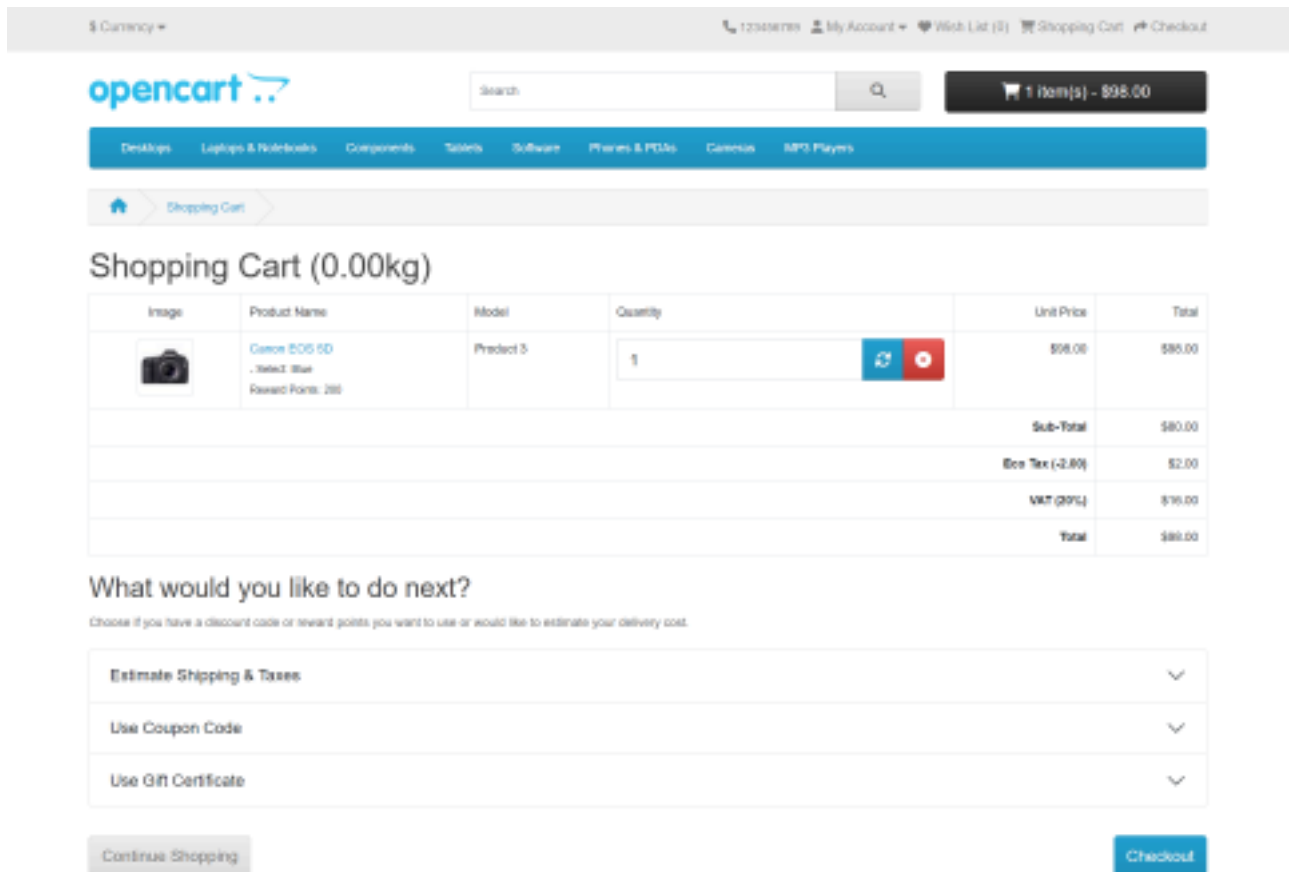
$ Currency

123456789 My Account Wish List (0) Shopping Cart Checkout

opencart

Search

1 item(s) - $98.00

Desktops Laptops & Notebooks Components Tablets Software Phones & PDAs Cameras MP3 Players

Shopping Cart

Shopping Cart (0.00kg)

| Image | Product Name | Model | Quantity | Unit Price | Total |
|---|---|---|---|---|---|
| | Canon EOS 5D - Select: Blue Reward Points: 200 | Product 3 | 1 | $98.00 | $98.00 |
| | | | | Sub-Total | $80.00 |
| | | | | Eco Tax (-2.00) | $2.00 |
| | | | | VAT (20%) | $16.00 |
| | | | | Total | $98.00 |

What would you like to do next?

Choose if you have a discount code or reward points you want to use or would like to estimate your delivery cost.

Estimate Shipping & Taxes

Use Coupon Code

Use Gift Certificate

Continue Shopping

Checkout